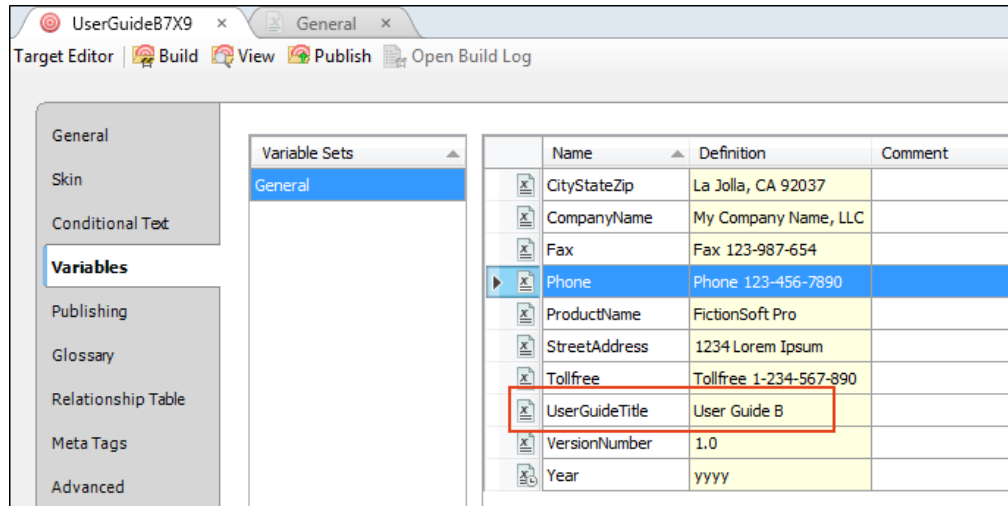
UserGuideB7X9 × General ×

Target Editor | Build View Publish Open Build Log

General
Skin
Conditional Text
Variables
Publishing
Glossary
Relationship Table
Meta Tags
Advanced

| Variable Sets |
|---|
| General |

| Name | Definition | Comment |
|---|---|---|
| CityStateZip | La Jolla, CA 92037 | |
| CompanyName | My Company Name, LLC | |
| Fax | Fax 123-987-654 | |
| Phone | Phone 123-456-7890 | |
| ProductName | FictionSoft Pro | |
| StreetAddress | 1234 Lorem Ipsum | |
| Tollfree | Tollfree 1-234-567-890 | |
| UserGuideTitle | User Guide B | |
| VersionNumber | 1.0 | |
| Year | yyyy | |